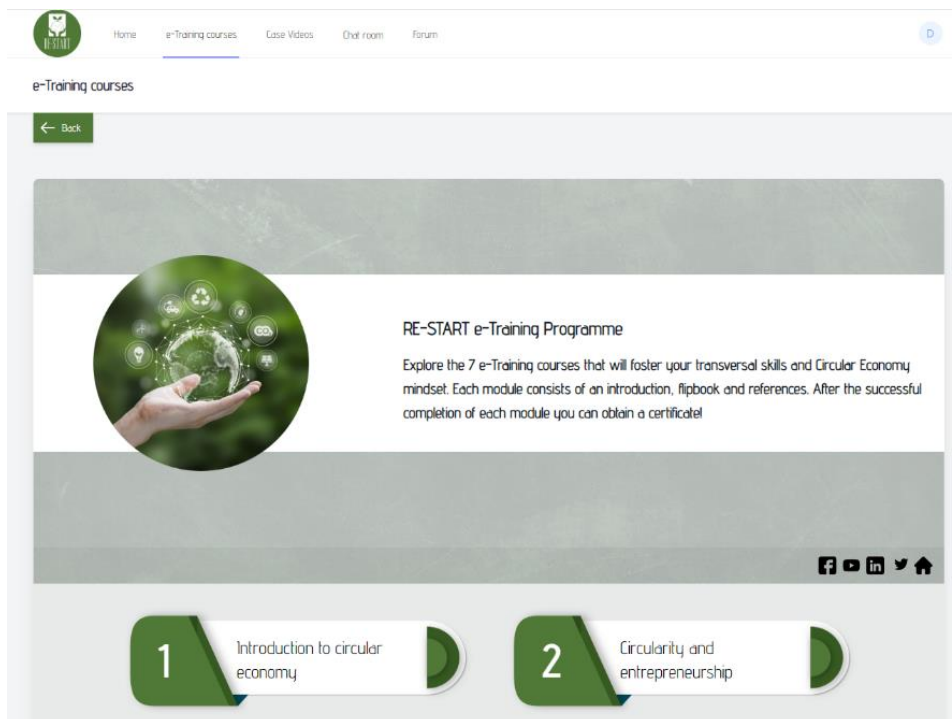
RE-START

Home e-Training courses Case Videos Chat room Forum

D

e-Training courses

Back

RE-START e-Training Programme

Explore the 7 e-Training courses that will foster your transversal skills and Circular Economy mindset. Each module consists of an introduction, flipbook and references. After the successful completion of each module you can obtain a certificate!

1 Introduction to circular economy

2 Circularity and entrepreneurship